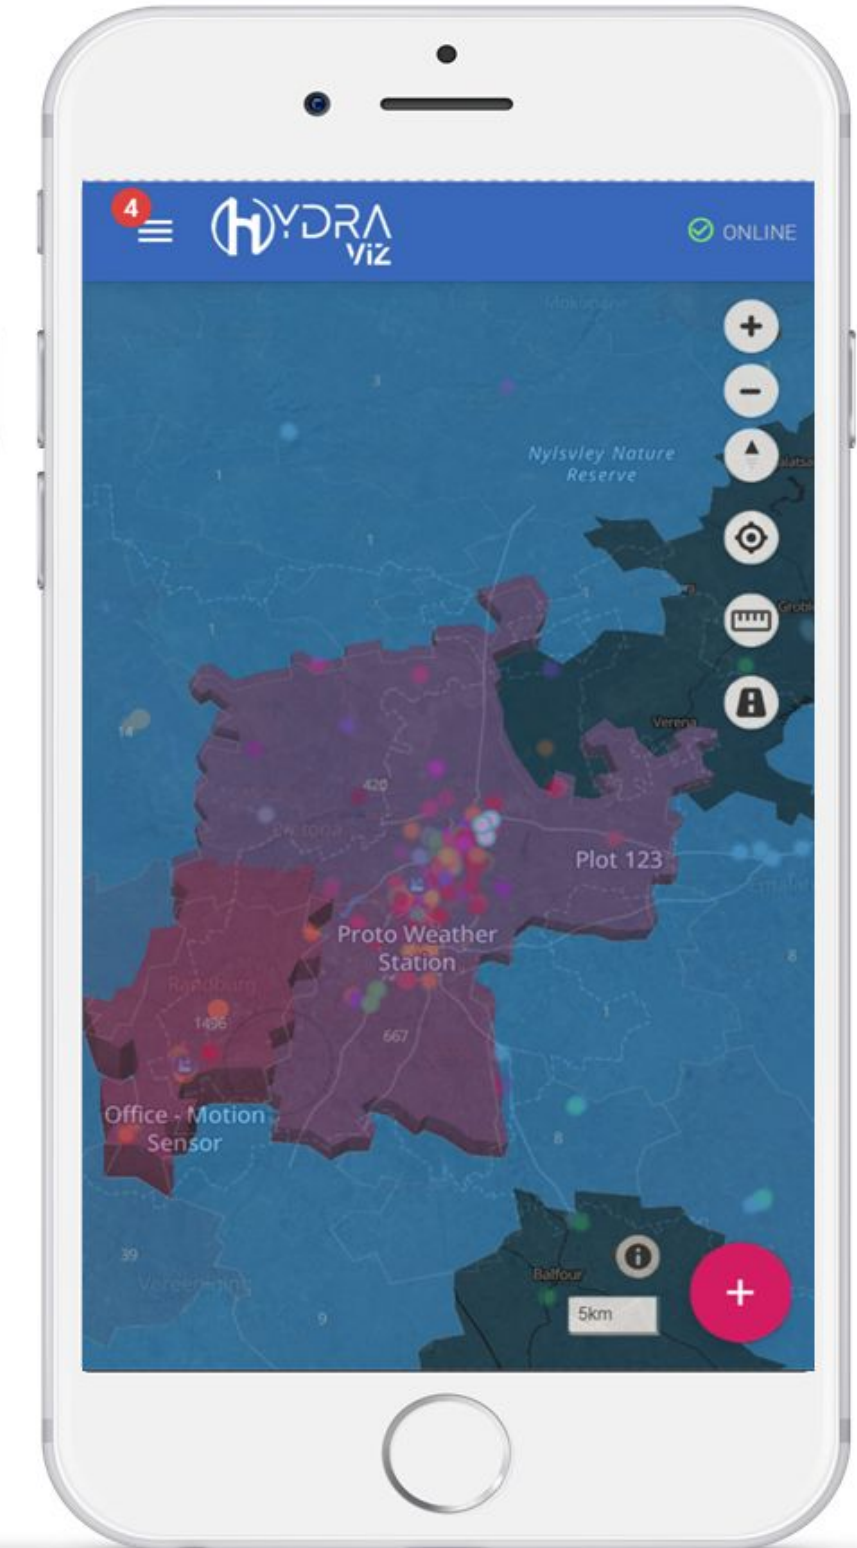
4

HYDRA VIZ

ONLINE

Mokopane

3

Nylsvley Nature Reserve

1

1

1

14

420

Pretoria

Plot 123

Verena

Groblersdal

Proto Weather Station

Randburg

1496

667

Office - Motion Sensor

8

1

8

39

Vereeniging

9

Balfour

5km

+